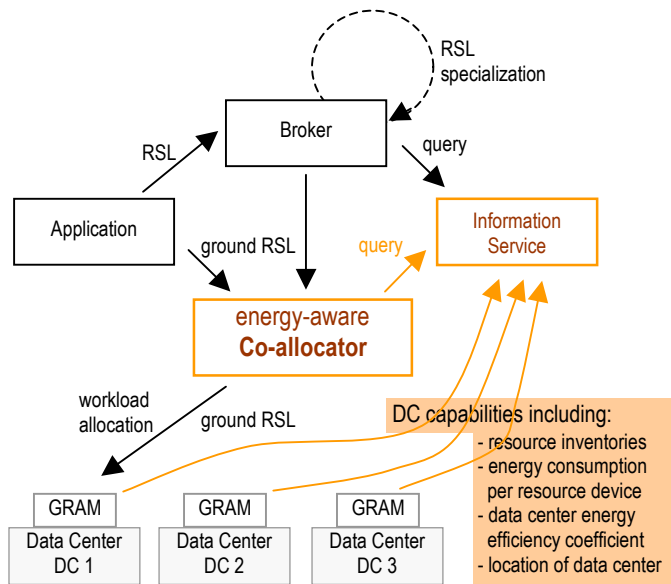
RSL specialization

Broker

RSL

query

Application

ground RSL

query

Information Service

energy-aware
Co-allocator

workload allocation

ground RSL

DC capabilities including:
- resource inventories
- energy consumption per resource device
- data center energy efficiency coefficient
- location of data center

GRAM
Data Center DC 1

GRAM
Data Center DC 2

GRAM
Data Center DC 3